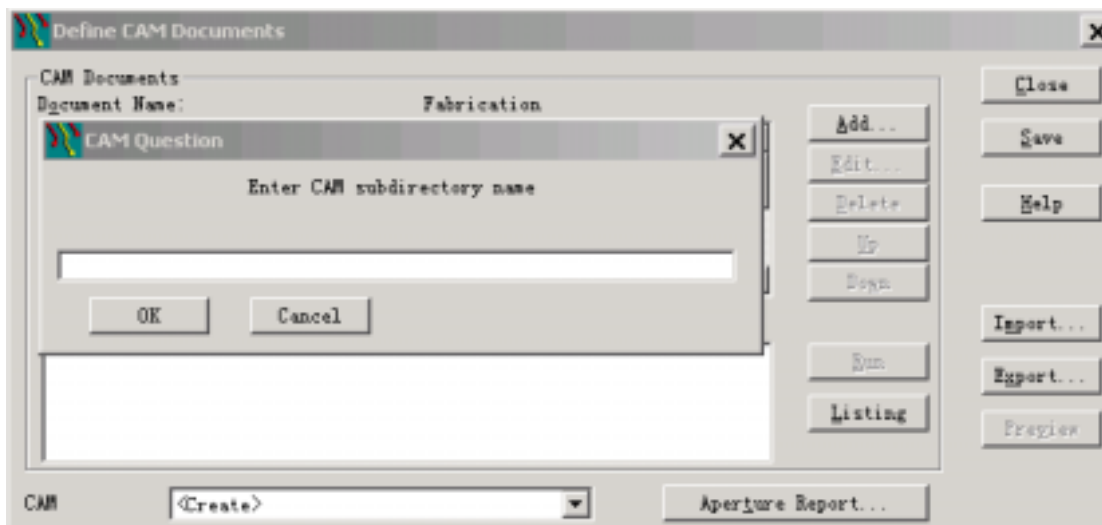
Define CAM Documents

CAM Documents
Document Name:
Fabrication

CAM Question
Enter CAM subdirectory name
OK
Cancel

Add...
Edit...
Delete
Up
Down
Run
Listing

Close
Save
Help
Import...
Export...
Preview

CAM
<Create>
Aperture Report...